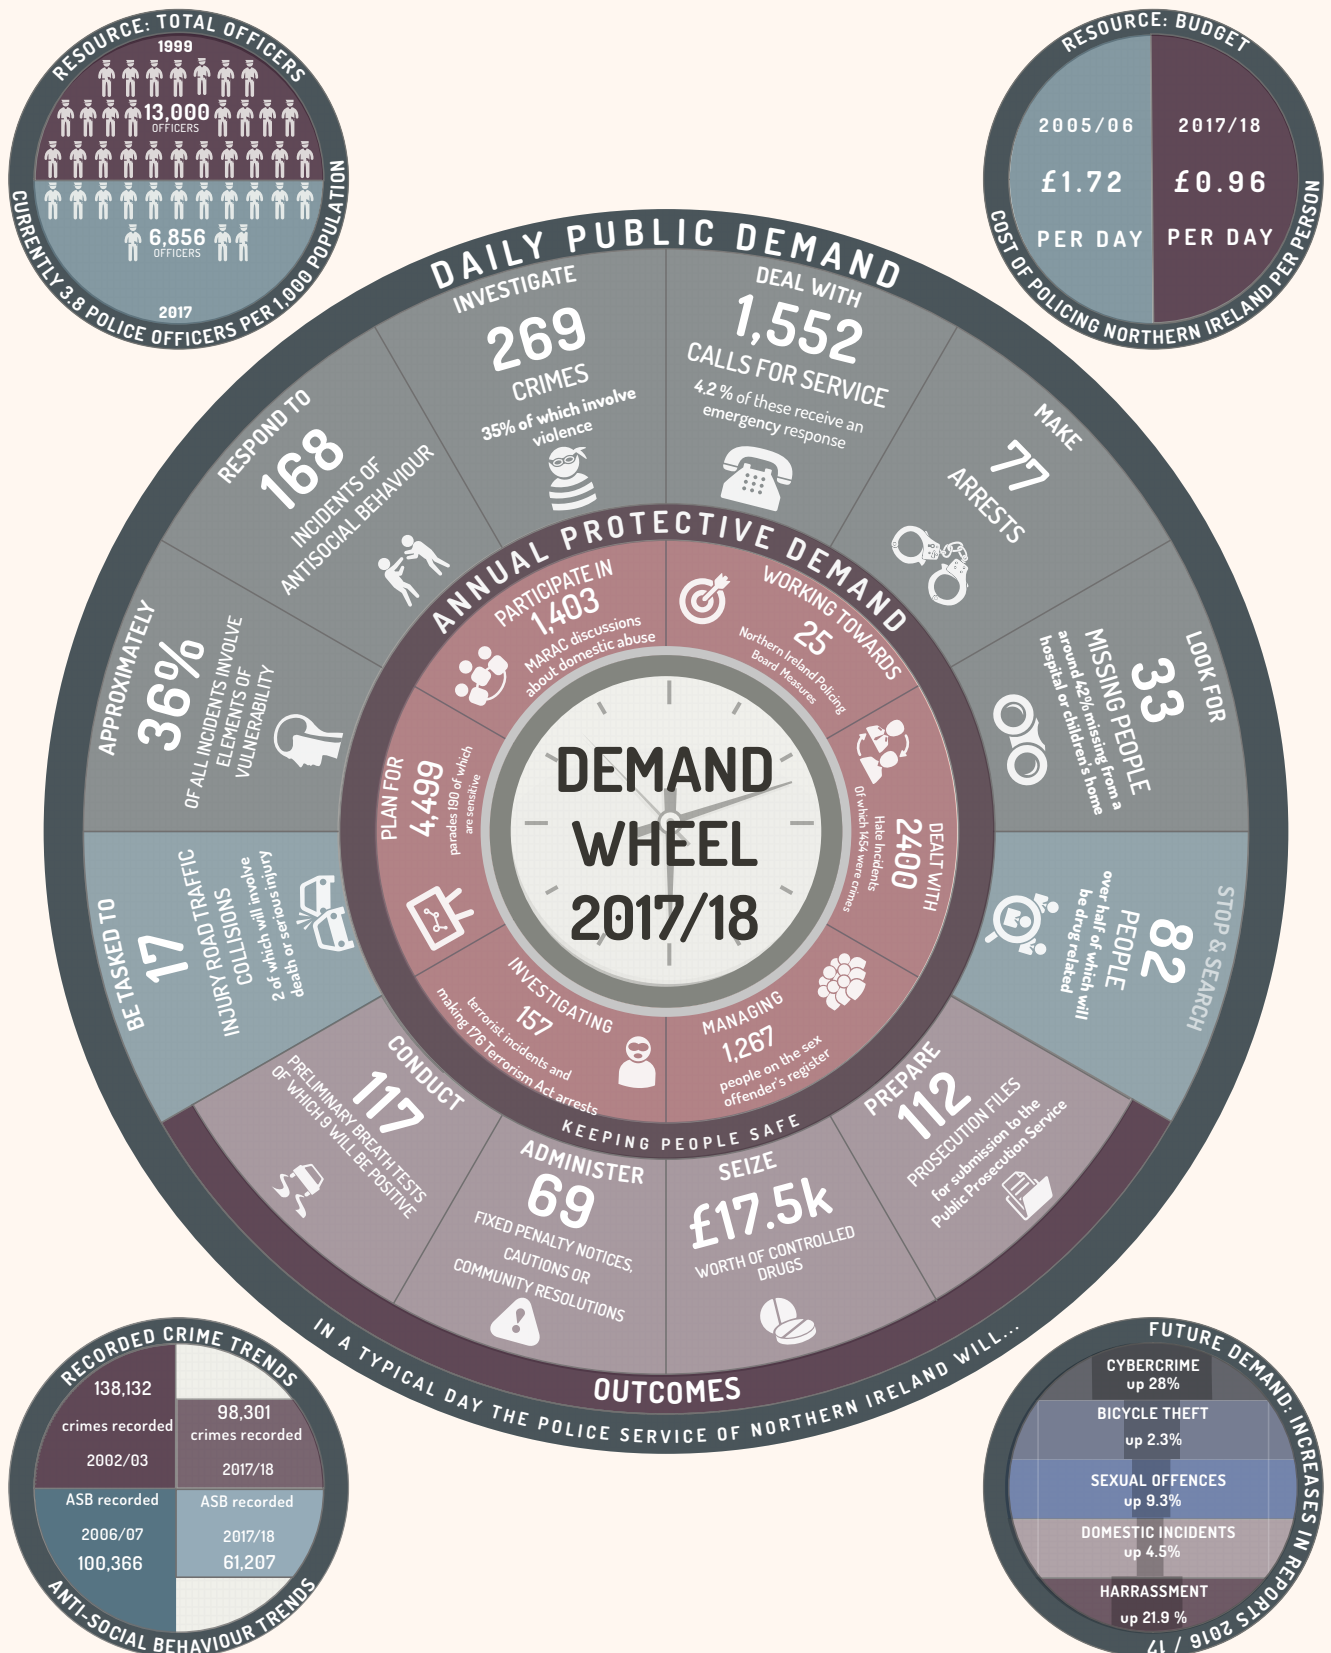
RESOURCE: TOTAL OFFICERS
1999
13,000 OFFICERS
6,856 OFFICERS
2017
CURRENTLY 3.8 POLICE OFFICERS PER 1,000 POPULATION

RESOURCE: BUDGET
2005/06
£1.72
PER DAY
2017/18
£0.96
PER DAY
COST OF POLICING NORTHERN IRELAND PER PERSON

DAILY PUBLIC DEMAND

INVESTIGATE
269
CRIMES
35% of which involve violence

DEAL WITH
1,552
CALLS FOR SERVICE
4.2 % of these receive an emergency response

MAKE
77
ARRESTS

LOOK FOR
33
MISSING PEOPLE
around 42% missing from a hospital or children's home

STOP & SEARCH
82
PEOPLE
over half of which will be drug related

PREPARE
112
PROSECUTION FILES
for submission to the Public Prosecution Service

SEIZE
£17.5k
WORTH OF CONTROLLED DRUGS

ADMINISTER
69
FIXED PENALTY NOTICES, CAUTIONS OR COMMUNITY RESOLUTIONS

CONDUCT
117
PRELIMINARY BREATH TESTS OF WHICH 9 WILL BE POSITIVE

BE TASKED TO
17
INJURY ROAD TRAFFIC COLLISIONS
2 of which will involve death or serious injury

APPROXIMATELY
36%
OF ALL INCIDENTS INVOLVE ELEMENTS OF VULNERABILITY

RESPOND TO
168
INCIDENTS OF ANTISOCIAL BEHAVIOUR

ANNUAL PROTECTIVE DEMAND

PARTICIPATE IN
1,403
MARAC discussions about domestic abuse

WORKING TOWARDS
25
Northern Ireland Policing Board Measures

DEALT WITH
2400
Hate Incidents
Of which 1454 were crimes

MANAGING
1,267
people on the sex offender's register

INVESTIGATING
157
terrorist incidents and making 176 Terrorism Act arrests

PLAN FOR
4,499
parades 190 of which are sensitive

DEMAND WHEEL 2017/18

KEEPING PEOPLE SAFE

OUTCOMES

IN A TYPICAL DAY THE POLICE SERVICE OF NORTHERN IRELAND WILL...

RECORDED CRIME TRENDS
138,132
crimes recorded
2002/03
98,301
crimes recorded
2017/18
ASB recorded
2006/07
100,366
ASB recorded
2017/18
61,207
ANTI-SOCIAL BEHAVIOUR TRENDS

FUTURE DEMAND: INCREASES IN REPORTS 2016 / 17
CYBERCRIME
up 28%
BICYCLE THEFT
up 2.3%
SEXUAL OFFENCES
up 9.3%
DOMESTIC INCIDENTS
up 4.5%
HARRASSMENT
up 21.9 %